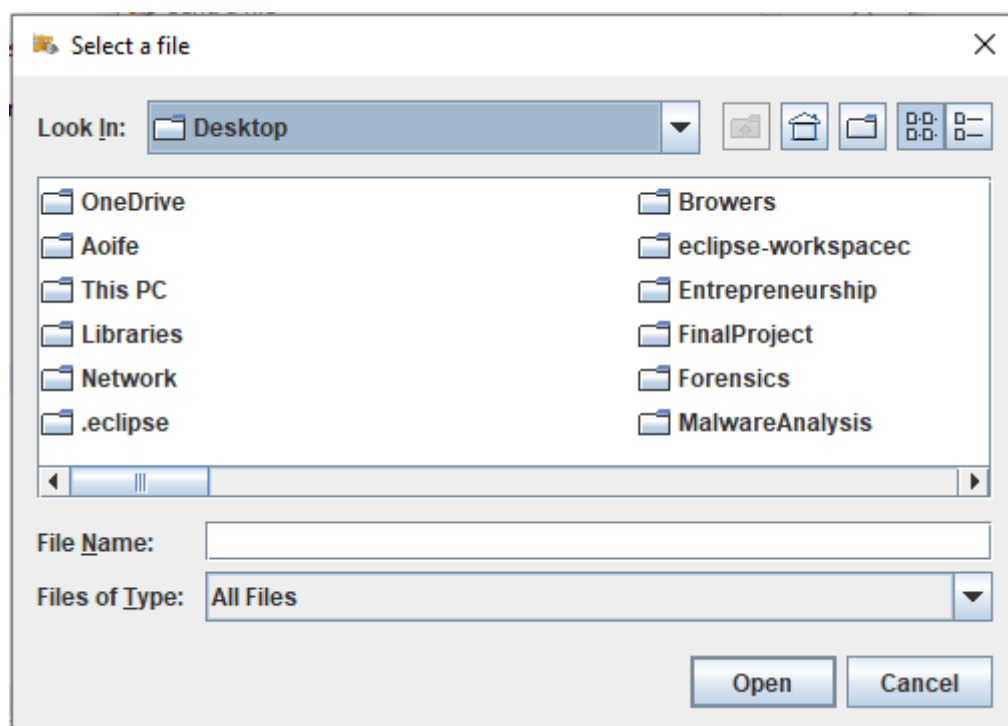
Select a file

Look In: Desktop

OneDrive
Aoife
This PC
Libraries
Network
.eclipse

Browers
eclipse-workspacec
Entrepreneurship
FinalProject
Forensics
MalwareAnalysis

File Name:
Files of Type: All Files

Open
Cancel